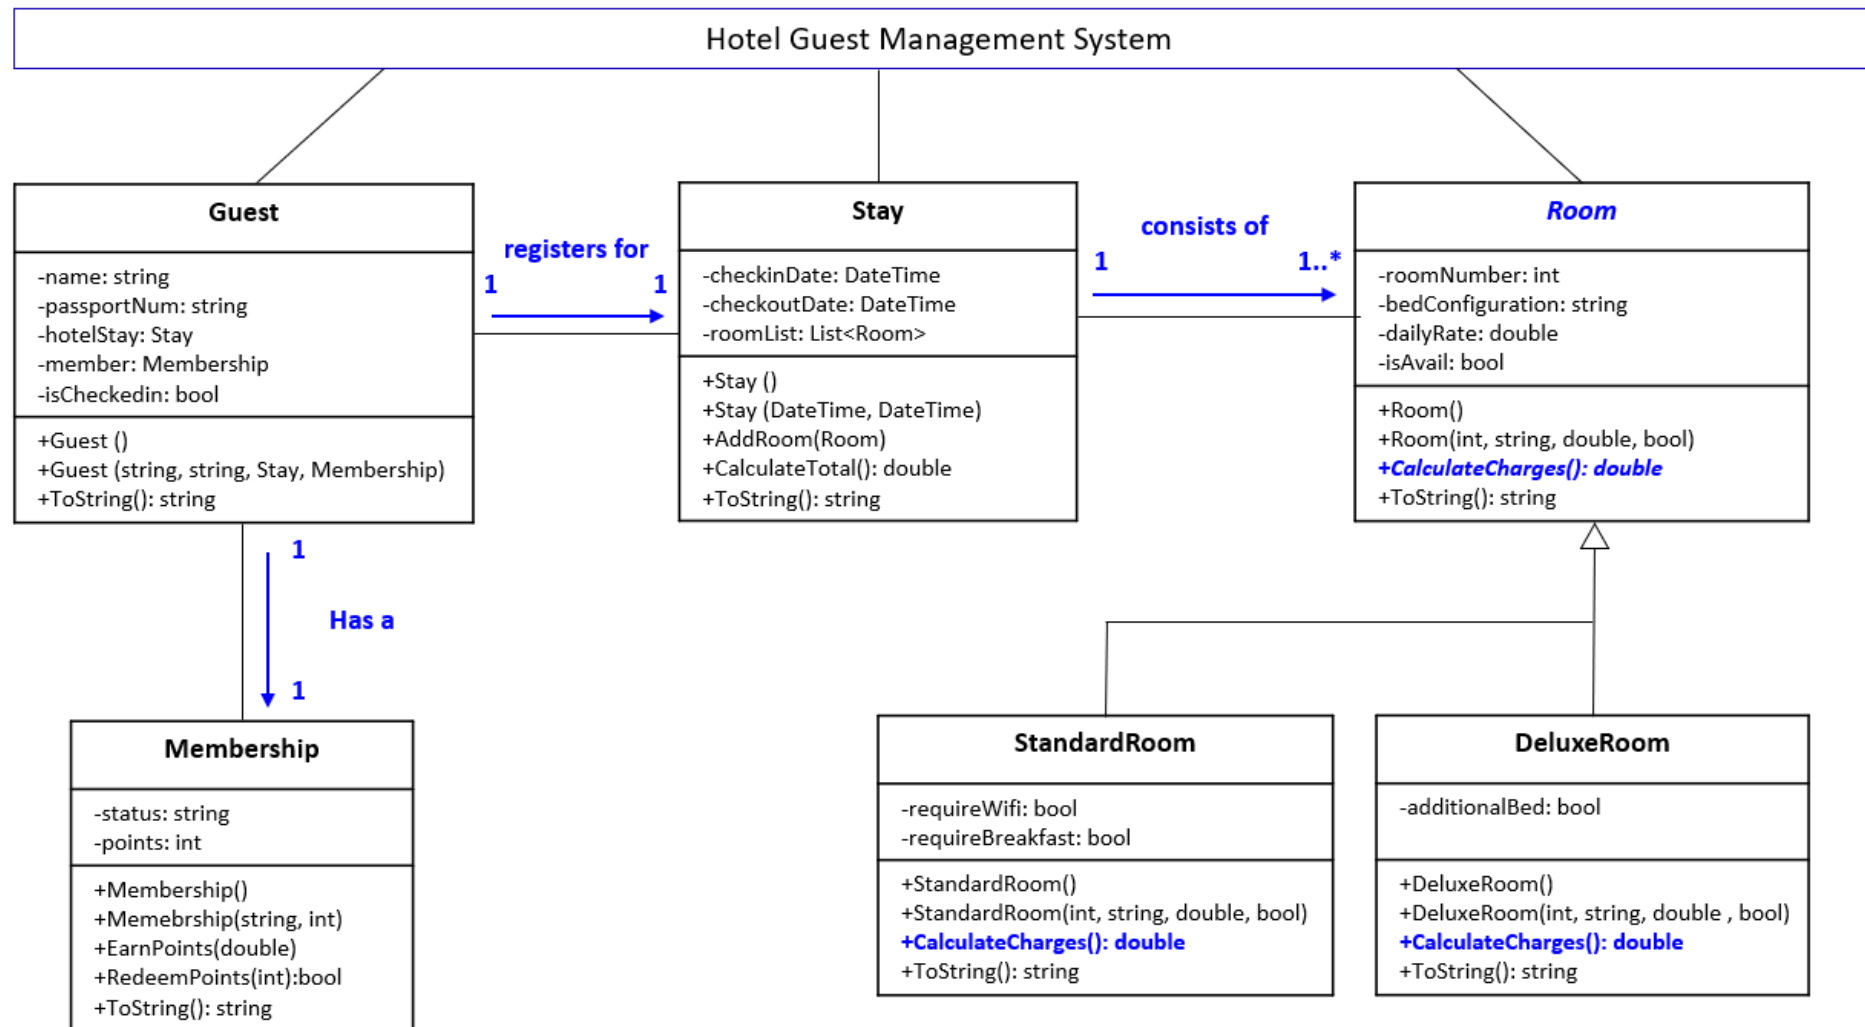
Hotel Guest Management System

Guest

-name: string
-passportNum: string
-hotelStay: Stay
-member: Membership
-isCheckedin: bool

+Guest ()
+Guest (string, string, Stay, Membership)
+ToString(): string

registers for
1
1

Stay

-checkinDate: DateTime
-checkoutDate: DateTime
-roomList: List<Room>

+Stay ()
+Stay (DateTime, DateTime)
+AddRoom(Room)
+CalculateTotal(): double
+ToString(): string

consists of
1
1..*

Room

-roomNumber: int
-bedConfiguration: string
-dailyRate: double
-isAvail: bool

+Room()
+Room(int, string, double, bool)
+CalculateCharges(): double
+ToString(): string

1
Has a
1

Membership

-status: string
-points: int

+Membership()
+Memebrship(string, int)
+EarnPoints(double)
+RedeemPoints(int):bool
+ToString(): string

StandardRoom

-requireWifi: bool
-requireBreakfast: bool

+StandardRoom()
+StandardRoom(int, string, double, bool)
+CalculateCharges(): double
+ToString(): string

DeluxeRoom

-additionalBed: bool

+DeluxeRoom()
+DeluxeRoom(int, string, double , bool)
+CalculateCharges(): double
+ToString(): string